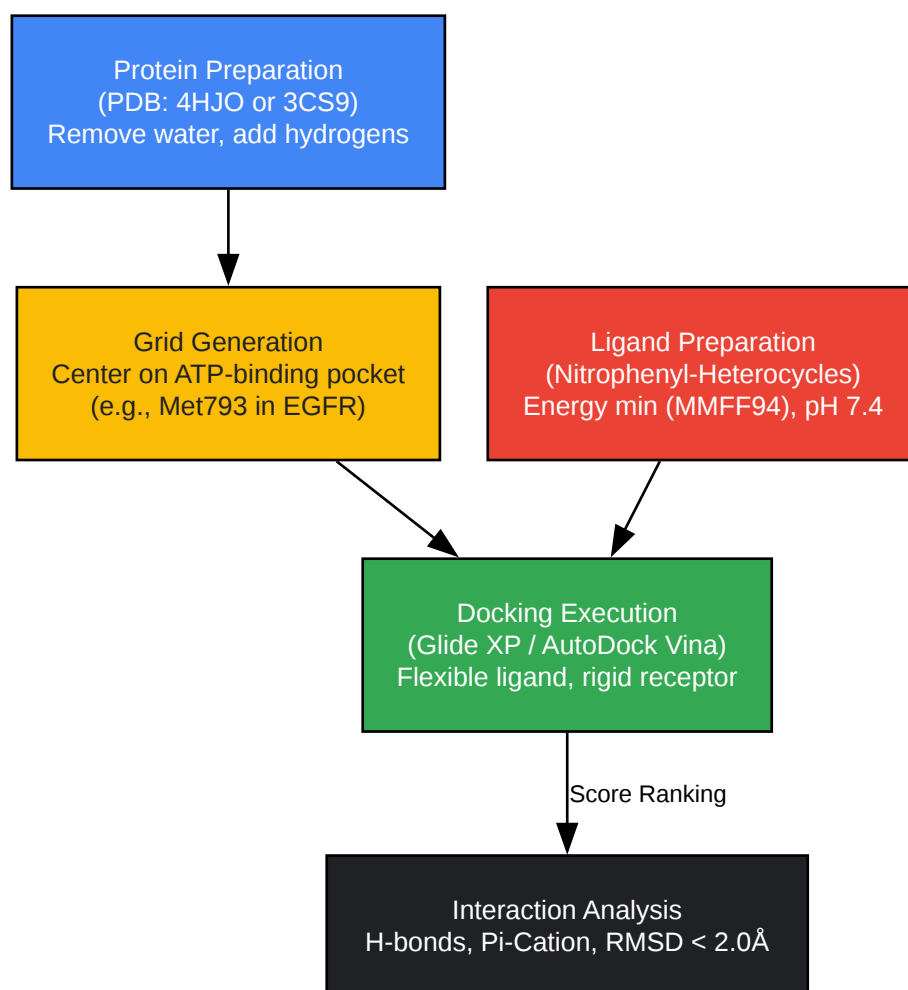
Protein Preparation
(PDB: 4HJO or 3CS9)
Remove water, add hydrogens

Grid Generation
Center on ATP-binding pocket
(e.g., Met793 in EGFR)

Ligand Preparation
(Nitrophenyl-Heterocycles)
Energy min (MMFF94), pH 7.4

Docking Execution
(Glide XP / AutoDock Vina)
Flexible ligand, rigid receptor

Score Ranking

Interaction Analysis
H-bonds, Pi-Cation, RMSD < 2.0Å